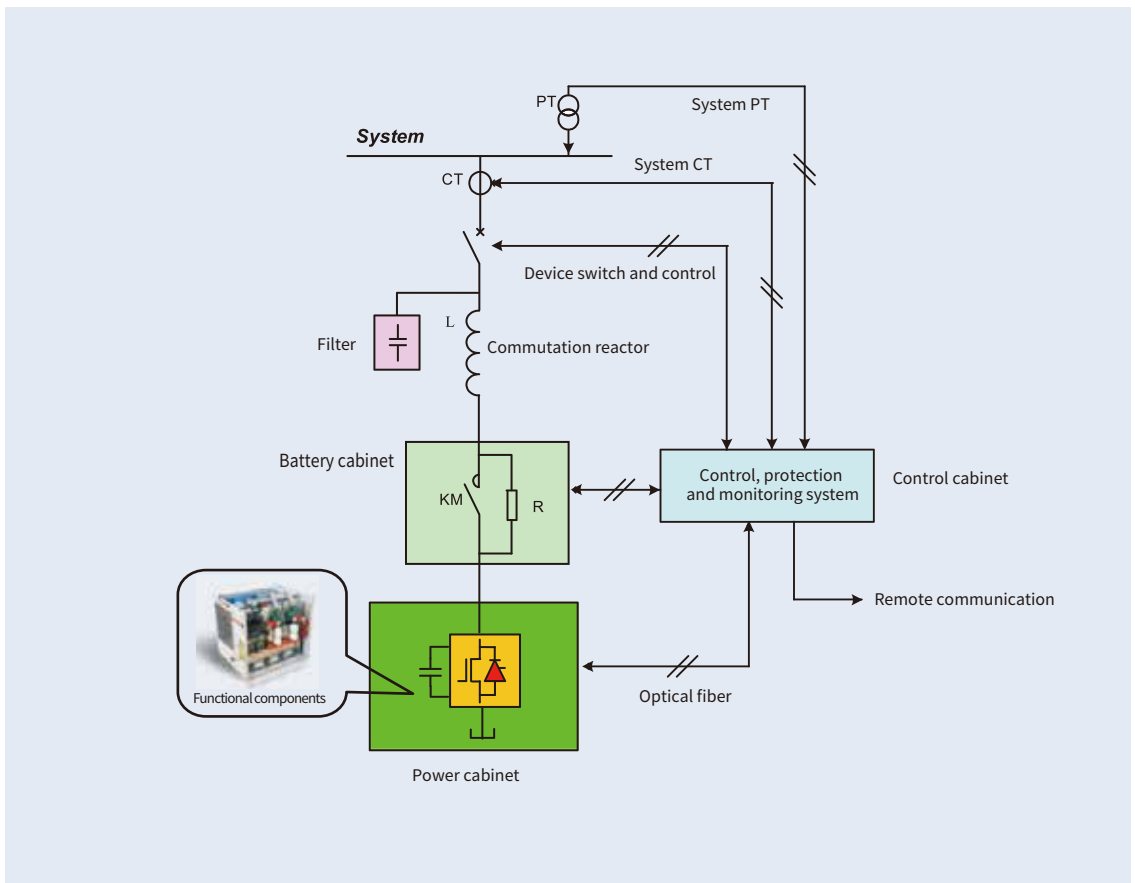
PT

System PT

System

System CT

CT

Device switch and control

Filter

L

Commutation reactor

Battery cabinet

KM

R

Control, protection and monitoring system

Control cabinet

Remote communication

Functional components

Optical fiber

Power cabinet